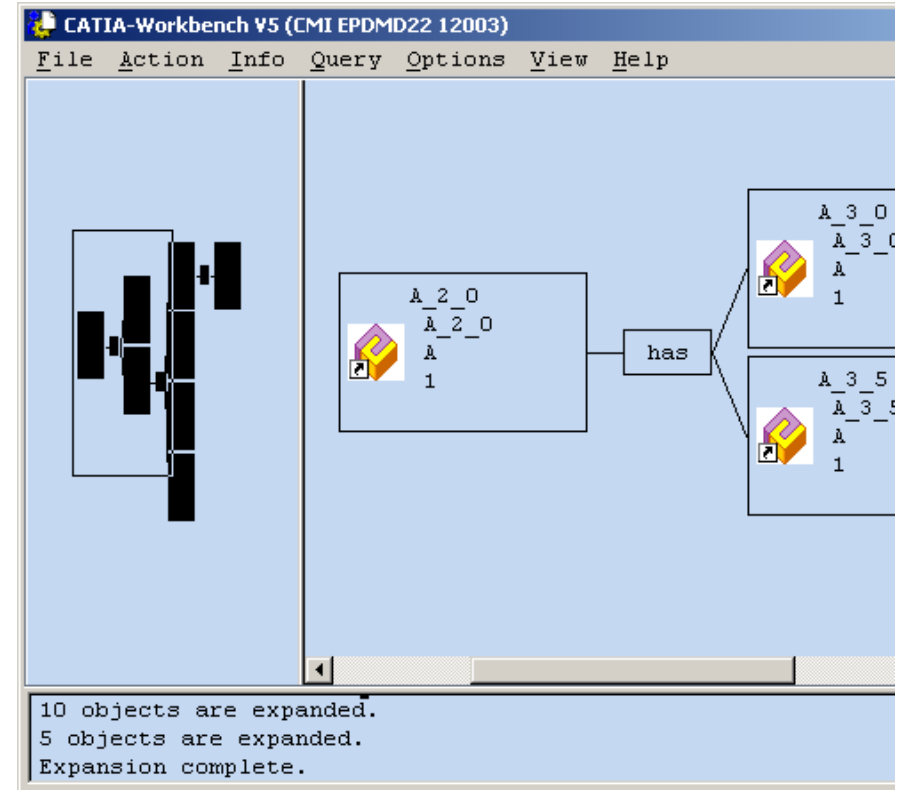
CATIA-Workbench V5 (CMI EPDMD22 12003)

File Action Info Query Options View Help

A_2_0
A_2_0
A
1

has

A_3_0
A_3_0
A
1

A_3_5
A_3_5
A
1

10 objects are expanded.
5 objects are expanded.
Expansion complete.